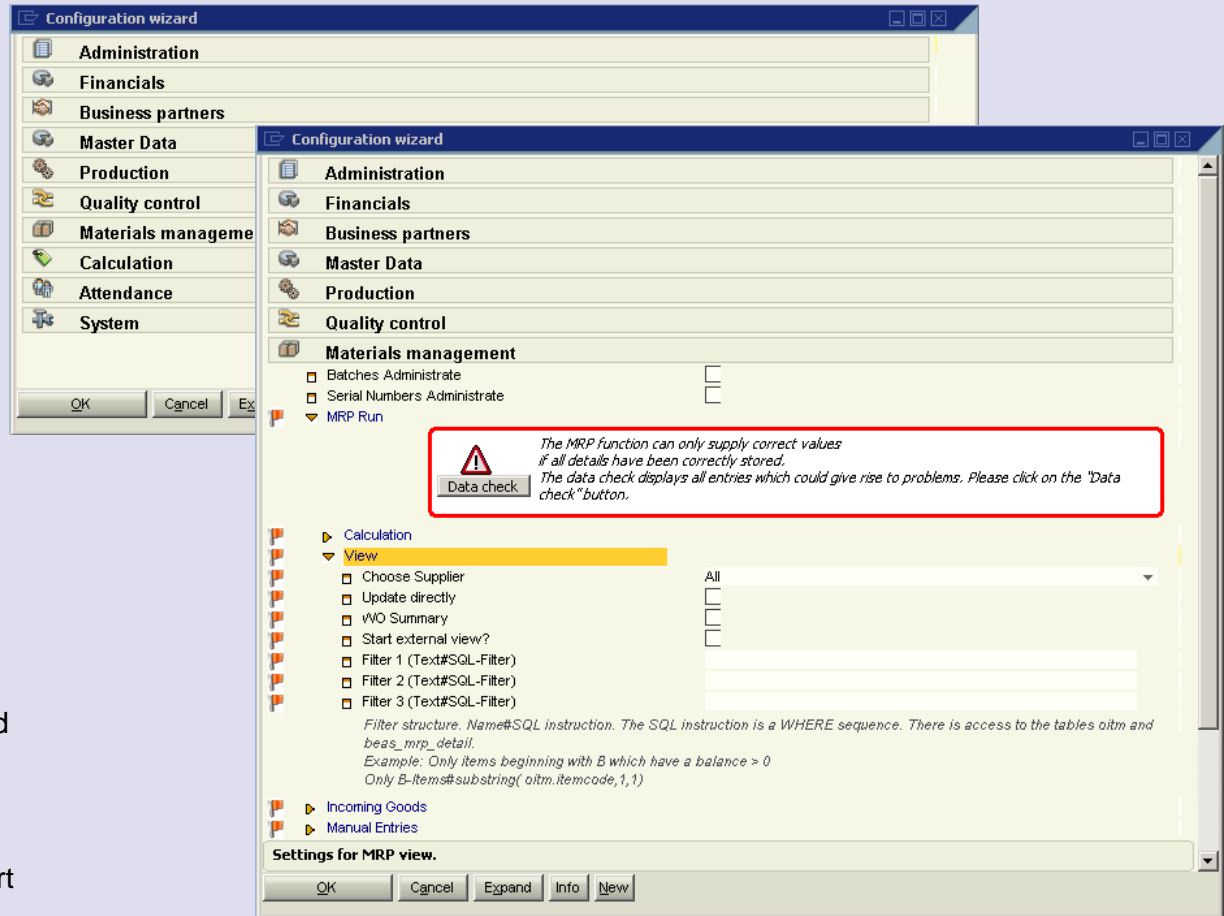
Configuration wizard

Administration
Financials
Business partners
Master Data
Production
Quality control
Materials manageme
Calculation
Attendance
System

OK Cancel Ex

d

rt

Configuration wizard

Administration
Financials
Business partners
Master Data
Production
Quality control
Materials management
Batches Administrate
Serial Numbers Administrate
MRP Run

Data check

The MRP function can only supply correct values if all details have been correctly stored.
The data check displays all entries which could give rise to problems. Please click on the "Data check" button.

Calculation
View
Choose Supplier All
Update directly
WO Summary
Start external view?
Filter 1 (Text#SQL-Filter)
Filter 2 (Text#SQL-Filter)
Filter 3 (Text#SQL-Filter)

Filter structure. Name#SQL instruction. The SQL instruction is a WHERE sequence. There is access to the tables oitm and beas_mrp_detail.
Example: Only items beginning with B which have a balance > 0
Only B-Items#substring( oitm.itemcode,1,1)

Incoming Goods
Manual Entries

Settings for MRP view.

OK Cancel Expand Info New